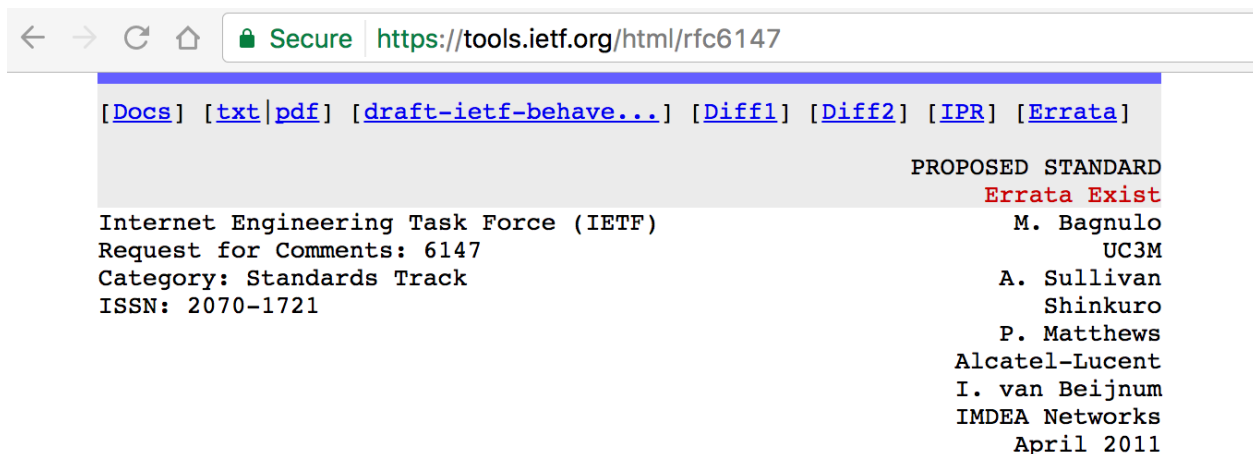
Secure https://tools.ietf.org/html/rfc6147

[Docs] [txt|pdf] [draft-ietf-behave...] [Diff1] [Diff2] [IPR] [Errata]

PROPOSED STANDARD
Errata Exist

Internet Engineering Task Force (IETF)
Request for Comments: 6147
Category: Standards Track
ISSN: 2070-1721

M. Bagnulo
UC3M
A. Sullivan
Shinkuro
P. Matthews
Alcatel-Lucent
I. van Beijnum
IMDEA Networks
April 2011